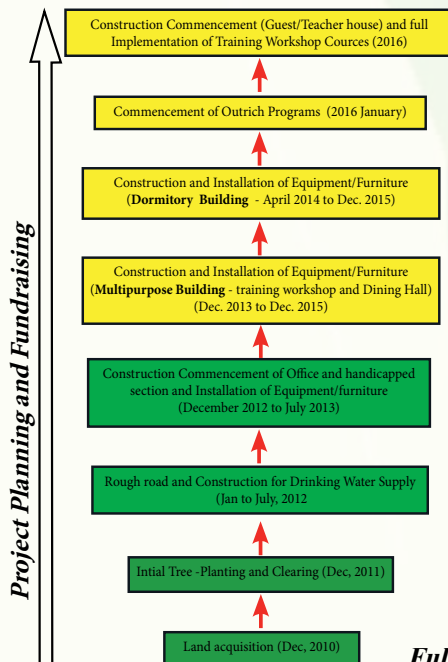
Construction Commencement (Guest/Teacher house) and full Implementation of Training Workshop Cources (2016)

Commencement of Outrich Programs (2016 January)

Construction and Installation of Equipment/Furniture (**Dormitory Building** - April 2014 to Dec. 2015)

Construction and Installation of Equipment/Furniture (**Multipurpose Building** - training workshop and Dining Hall) (Dec. 2013 to Dec. 2015)

Construction Commencement of Office and handicapped section and Installation of Equipment/furniture (December 2012 to July 2013)

Rough road and Construction for Drinking Water Supply (Jan to July, 2012

Intial Tree -Planting and Clearing (Dec, 2011)

Land acquisition (Dec, 2010)

Project Planning and Fundraising

Ful